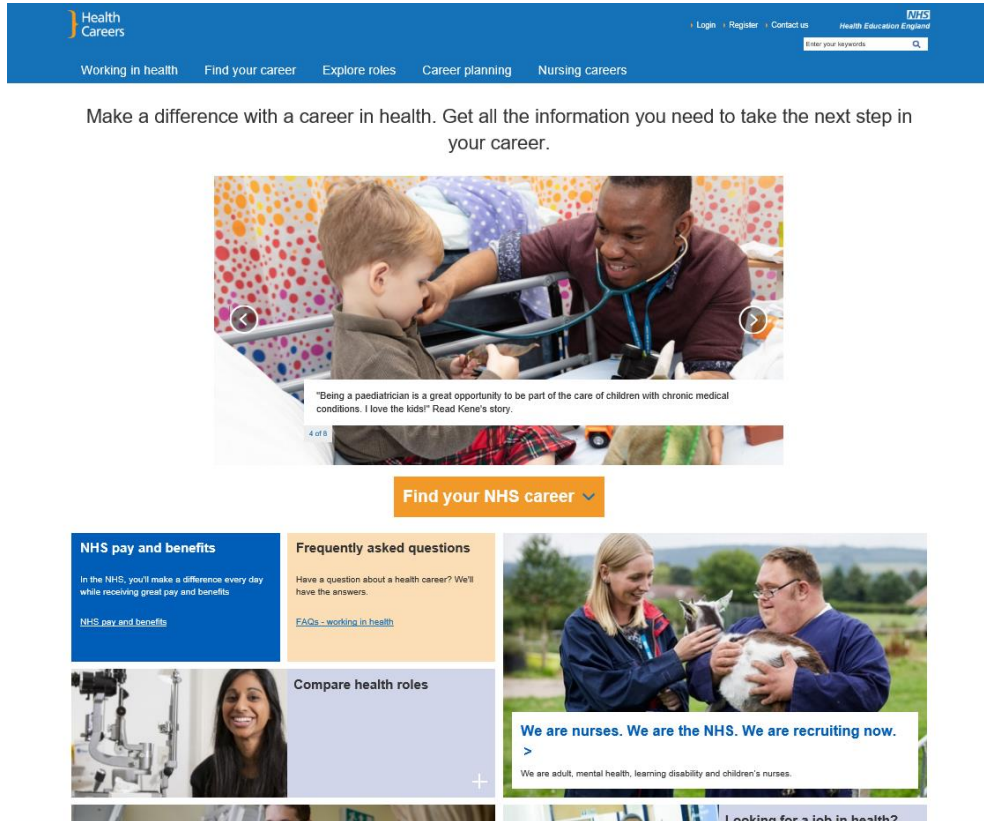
Health Careers

Login Register Contact us

NHS
Health Education England

Enter your keywords

Working in health Find your career Explore roles Career planning Nursing careers

Make a difference with a career in health. Get all the information you need to take the next step in your career.

"Being a paediatrician is a great opportunity to be part of the care of children with chronic medical conditions. I love the kids!" Read Kene's story.

4 of 8

Find your NHS career

NHS pay and benefits

In the NHS, you'll make a difference every day while receiving great pay and benefits

NHS pay and benefits

Frequently asked questions

Have a question about a health career? We'll have the answers.

FAQs - working in health

Compare health roles

We are nurses. We are the NHS. We are recruiting now. >

We are adult, mental health, learning disability and children's nurses.

Looking for a job in health?